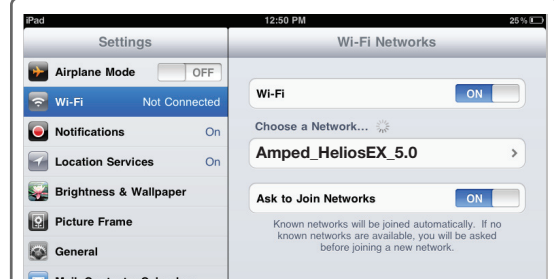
iPad
12:50 PM
25 %

Settings
Airplane Mode OFF
Wi-Fi Not Connected
Notifications On
Location Services On
Brightness & Wallpaper
Picture Frame
General
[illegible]

Wi-Fi Networks
Wi-Fi ON
Choose a Network...
Amped_HeliosEX_5.0
Ask to Join Networks ON
Known networks will be joined automatically. If no known networks are available, you will be asked before joining a new network.